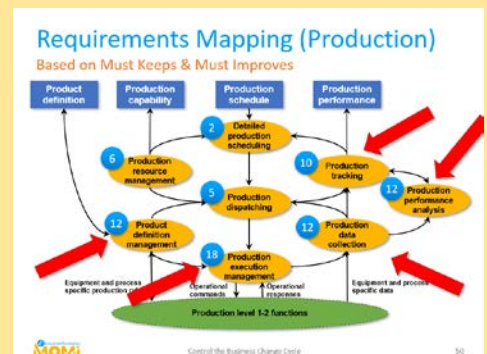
Requirements Mapping (Production)

Based on Must Keeps & Must Improves

Product definition

Production capability

Production schedule

Production performance

2 Detailed production scheduling

6 Production resource management

10 Production tracking

12 Production performance analysis

5 Production dispatching

12 Product definition management

12 Production data collection

18 Production execution management

Equipment and process specific production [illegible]

Operational commands

Operational responses

Equipment and process specific data

Production level 1-2 functions

MOMI

Control the Business Change Costs

50